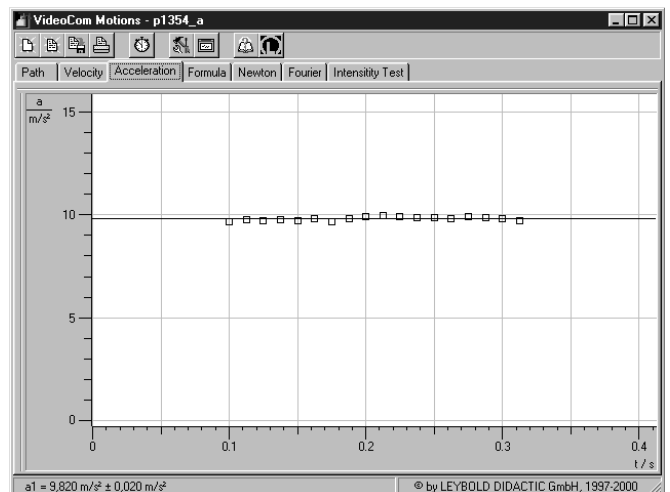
VideoCom Motions - p1354_a

Path | Velocity | Acceleration | Formula | Newton | Fourier | Intensity Test

$\frac{a}{m/s^2}$

15

10

5

0

0

0.1

0.2

0.3

0.4

t / s

a1 = 9,820 m/s² ± 0,020 m/s²

© by LEYBOLD DIDACTIC GmbH, 1997-2000